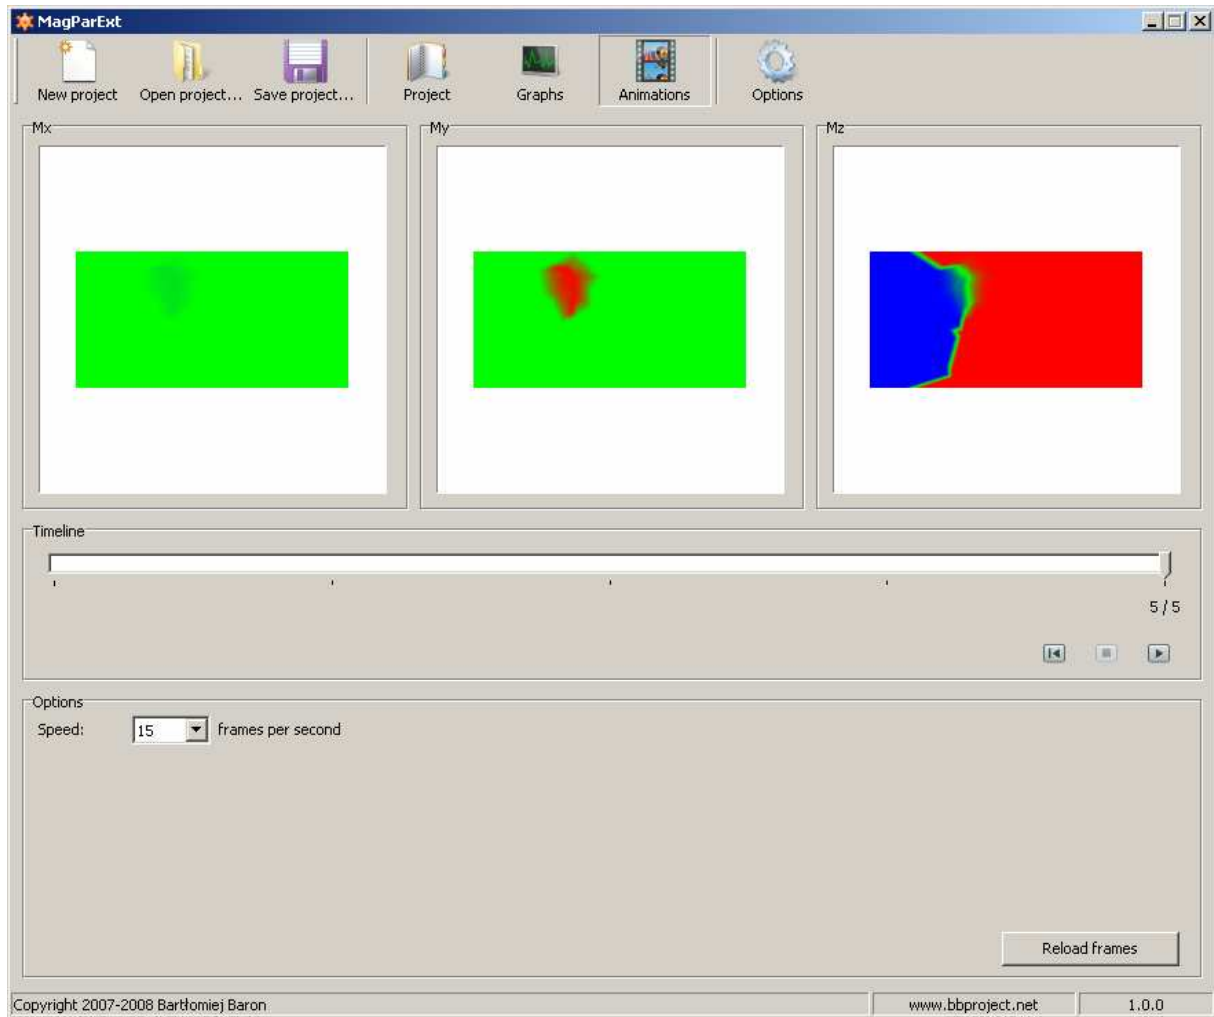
MagParExt

New project
Open project...
Save project...
Project
Graphs
Animations
Options

Mx
My
Mz

Timeline

5 / 5

Options
Speed: 15 frames per second

Reload frames

Copyright 2007-2008 Bartłomiej Baron
www.bbproject.net
1.0.0